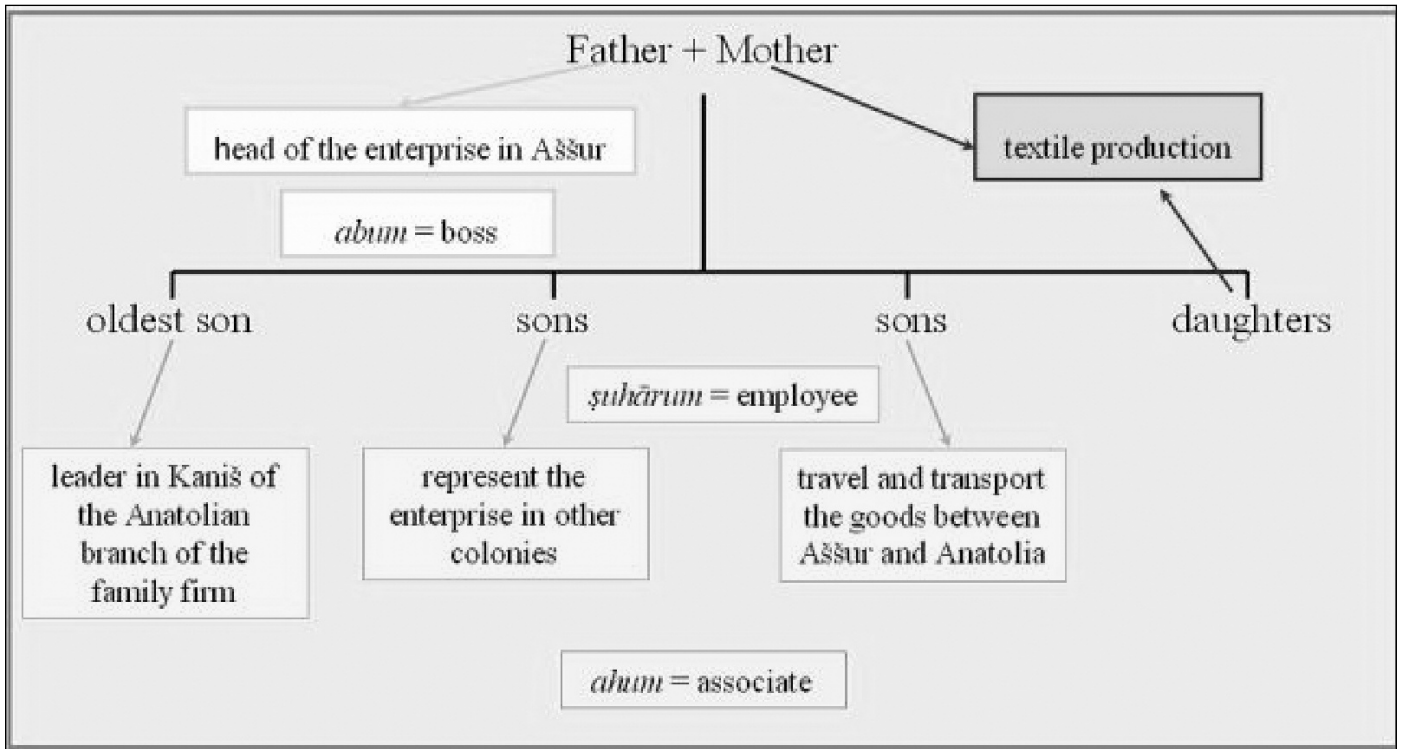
Father + Mother

head of the enterprise in Aššur

textile production

*abum* = boss

oldest son

sons

sons

daughters

*ṣuhārum* = employee

leader in Kaniš of the Anatolian branch of the family firm

represent the enterprise in other colonies

travel and transport the goods between Aššur and Anatolia

*ahum* = associate